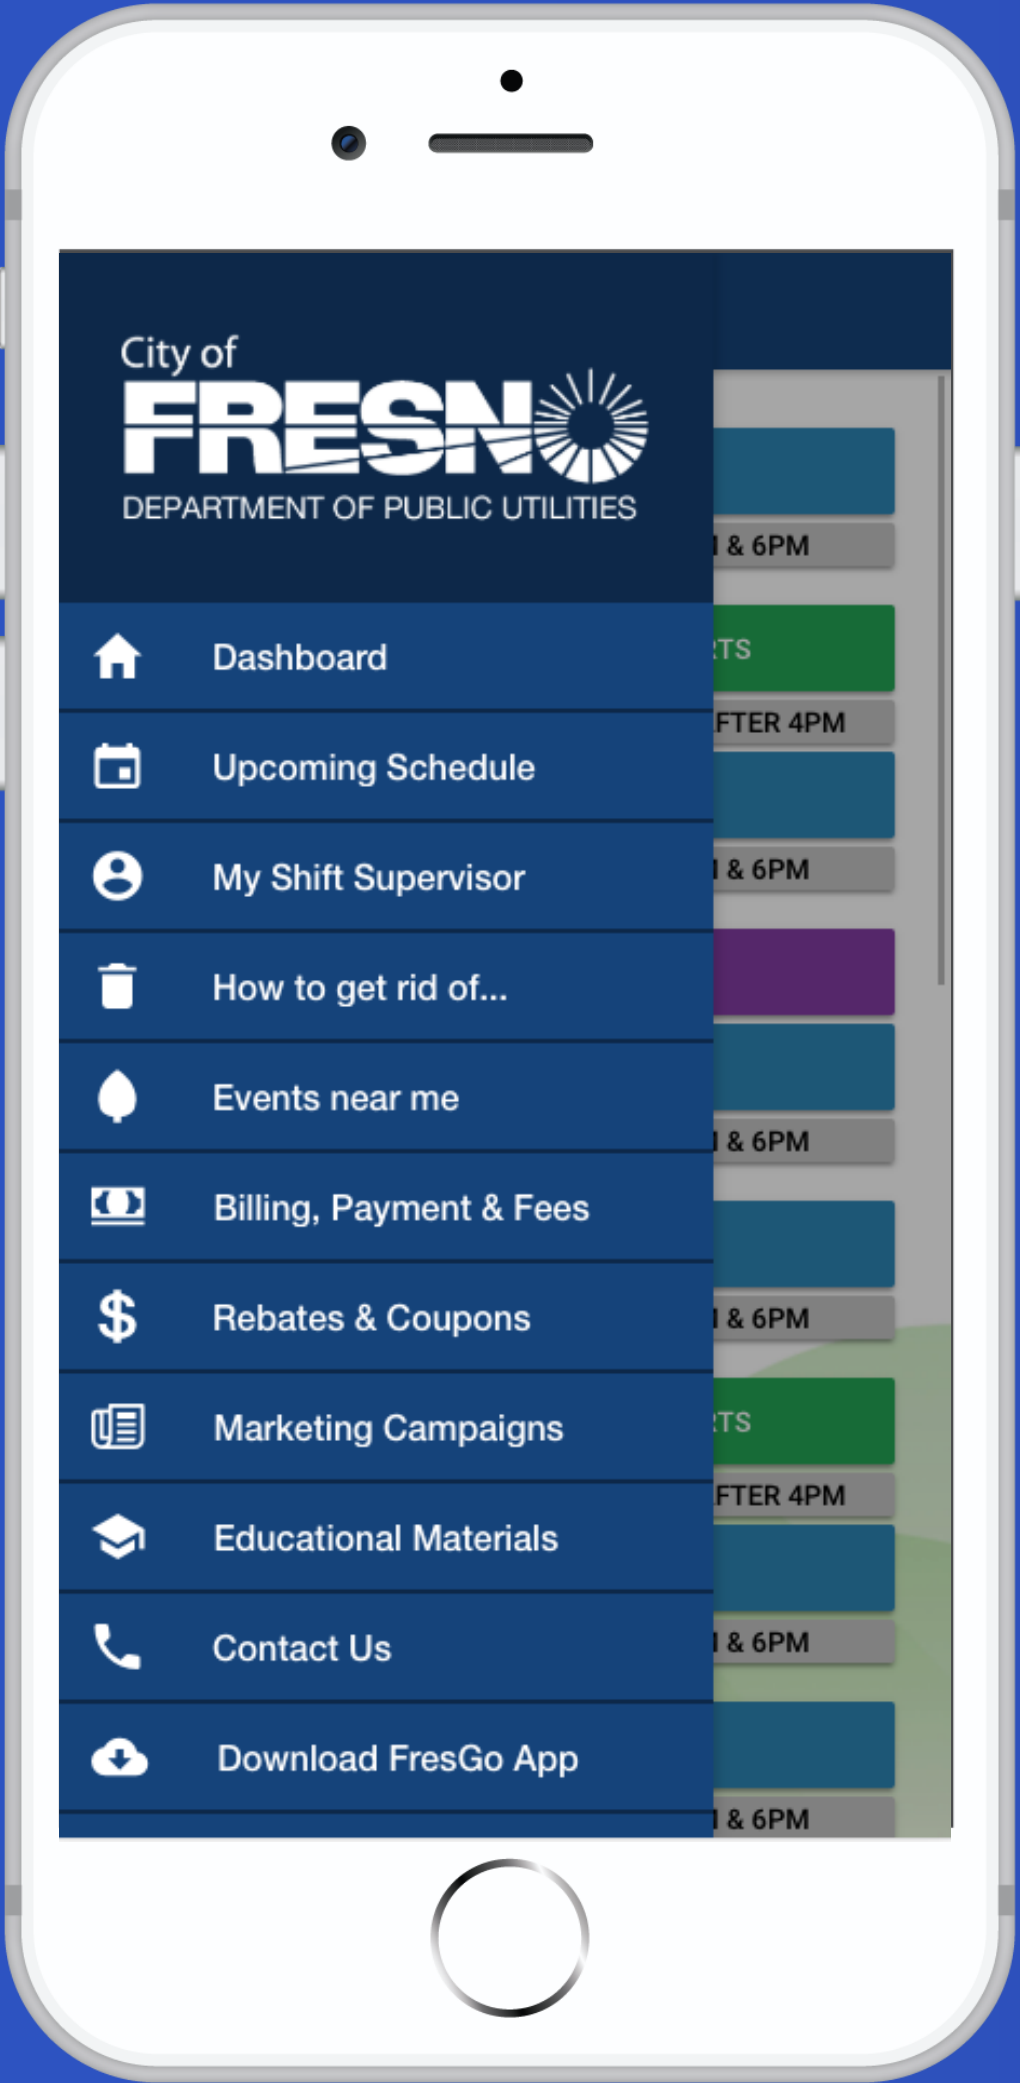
City of
FRESNO
DEPARTMENT OF PUBLIC UTILITIES

Dashboard
Upcoming Schedule
My Shift Supervisor
How to get rid of...
Events near me
Billing, Payment & Fees
Rebates & Coupons
Marketing Campaigns
Educational Materials
Contact Us
Download FresGo App

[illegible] & 6PM
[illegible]TS
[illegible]FTER 4PM
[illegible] & 6PM
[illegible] & 6PM
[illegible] & 6PM
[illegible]TS
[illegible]FTER 4PM
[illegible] & 6PM
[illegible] & 6PM